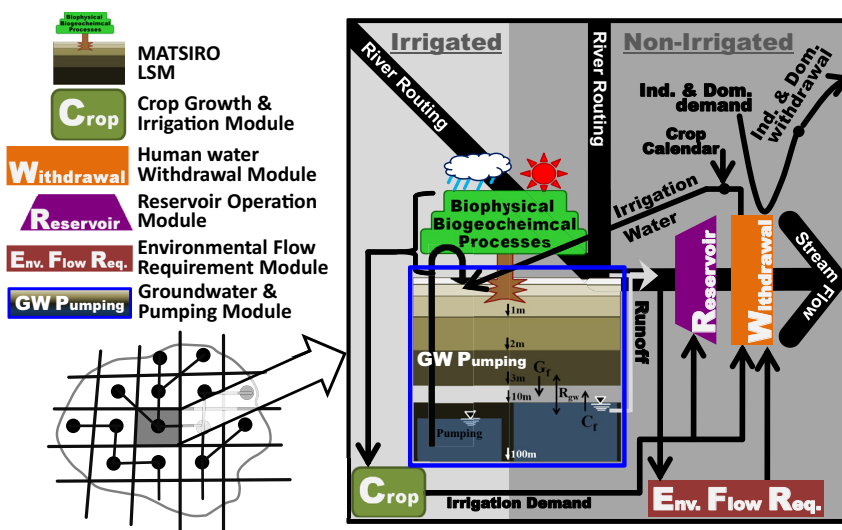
Biophysical Biogeocheimcal Processes

MATSIRO LSM

Crop

Crop Growth & Irrigation Module

Withdrawal

Human water Withdrawal Module

Reservoir

Reservoir Operation Module

Env. Flow Req.

Environmental Flow Requirement Module

GW Pumping

Groundwater & Pumping Module

Irrigated

Non-Irrigated

River Routing

River Routing

Ind. & Dom. demand

Ind. & Dom. withdrawal

Crop Calendar

Irrigation Water

Biophysical Biogeocheimcal Processes

Reservoir

Withdrawal

Stream Flow

Runoff

1m

2m

GW Pumping

$G_f$

3m

10m

$R_{gw}$

$C_f$

Pumping

100m

Crop

Irrigation Demand

Env. Flow Req.